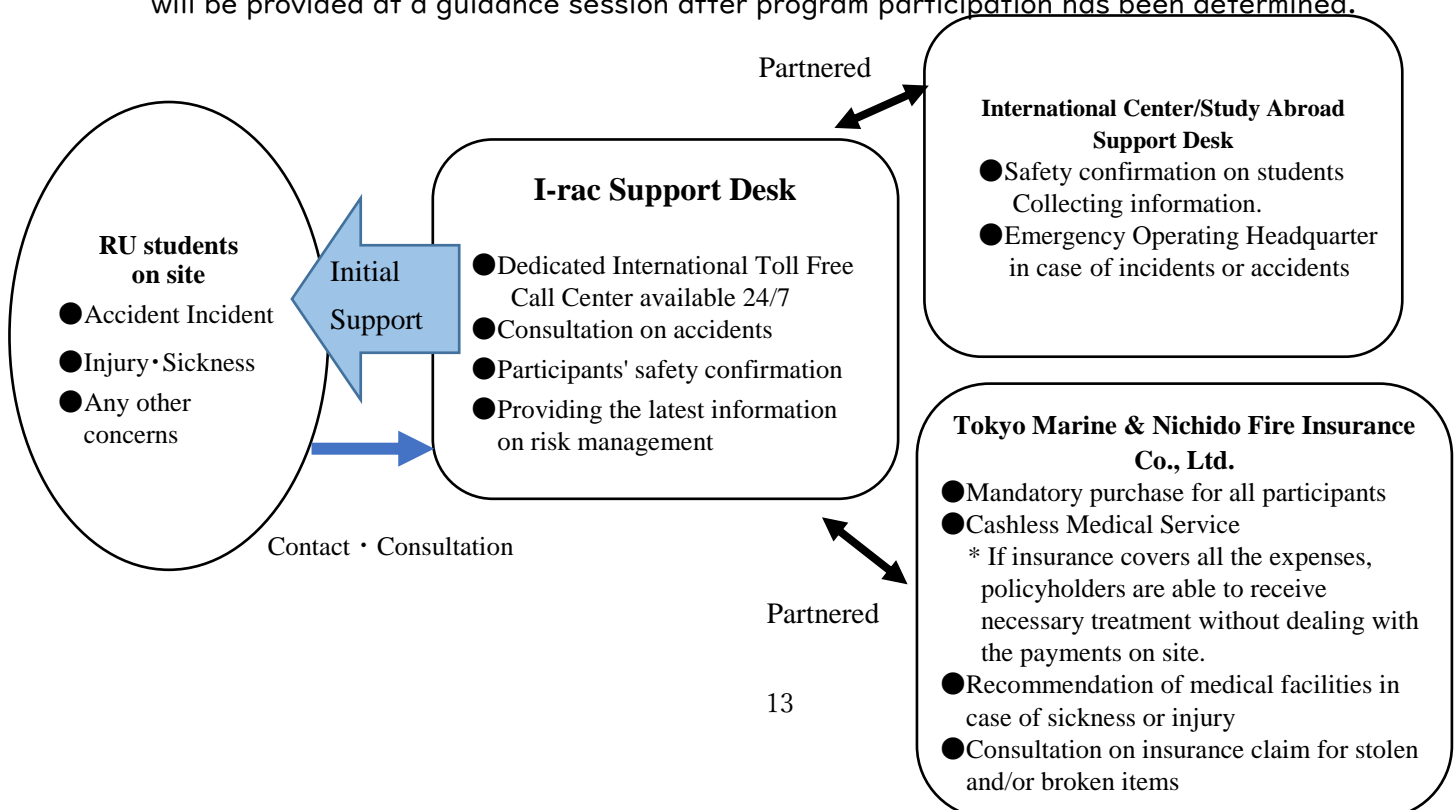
will be provided at a guidance session after program participation has been determined.

Partnered

International Center/Study Abroad Support Desk
●Safety confirmation on students Collecting information.
●Emergency Operating Headquarter in case of incidents or accidents

RU students on site
●Accident Incident
●Injury・Sickness
●Any other concerns

Initial Support

I-rac Support Desk
●Dedicated International Toll Free Call Center available 24/7
●Consultation on accidents
●Participants' safety confirmation
●Providing the latest information on risk management

Contact・Consultation

Tokyo Marine & Nichido Fire Insurance Co., Ltd.
●Mandatory purchase for all participants
●Cashless Medical Service
* If insurance covers all the expenses, policyholders are able to receive necessary treatment without dealing with the payments on site.
●Recommendation of medical facilities in case of sickness or injury
●Consultation on insurance claim for stolen and/or broken items

Partnered

13